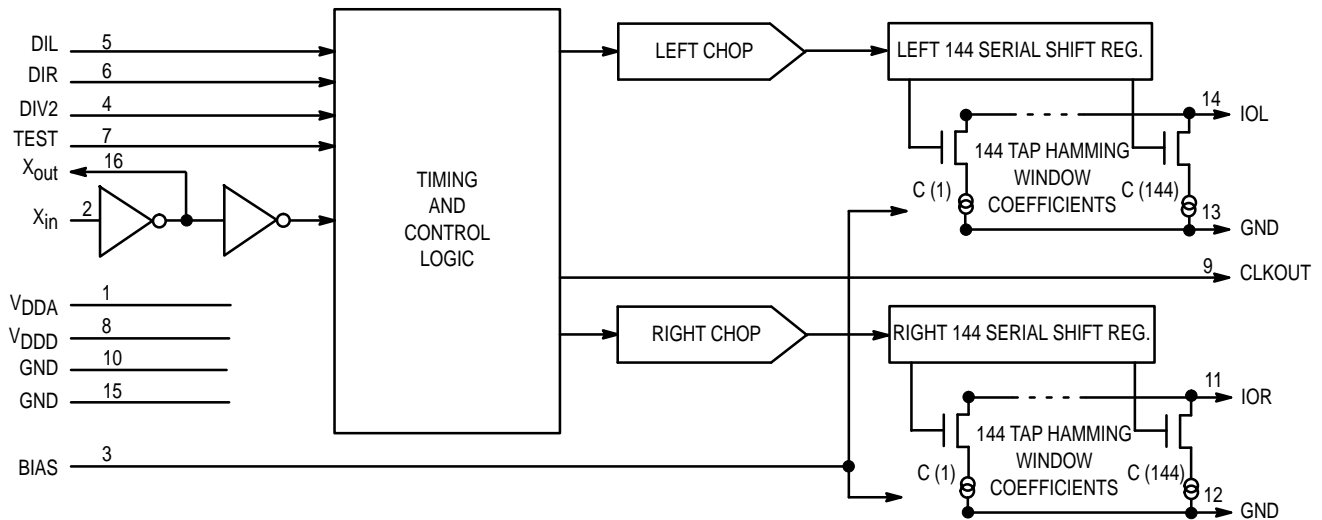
DIL 5
DIR 6
DIV2 4
TEST 7
$X_{out}$ 16
$X_{in}$ 2

TIMING AND CONTROL LOGIC

$V_{DDA}$ 1
$V_{DDD}$ 8
GND 10
GND 15
BIAS 3

LEFT CHOP

LEFT 144 SERIAL SHIFT REG.

144 TAP HAMMING WINDOW COEFFICIENTS
C (1)
C (144)
14 IOL
13 GND

9 CLKOUT

RIGHT CHOP

RIGHT 144 SERIAL SHIFT REG.

144 TAP HAMMING WINDOW COEFFICIENTS
C (1)
C (144)
11 IOR
12 GND